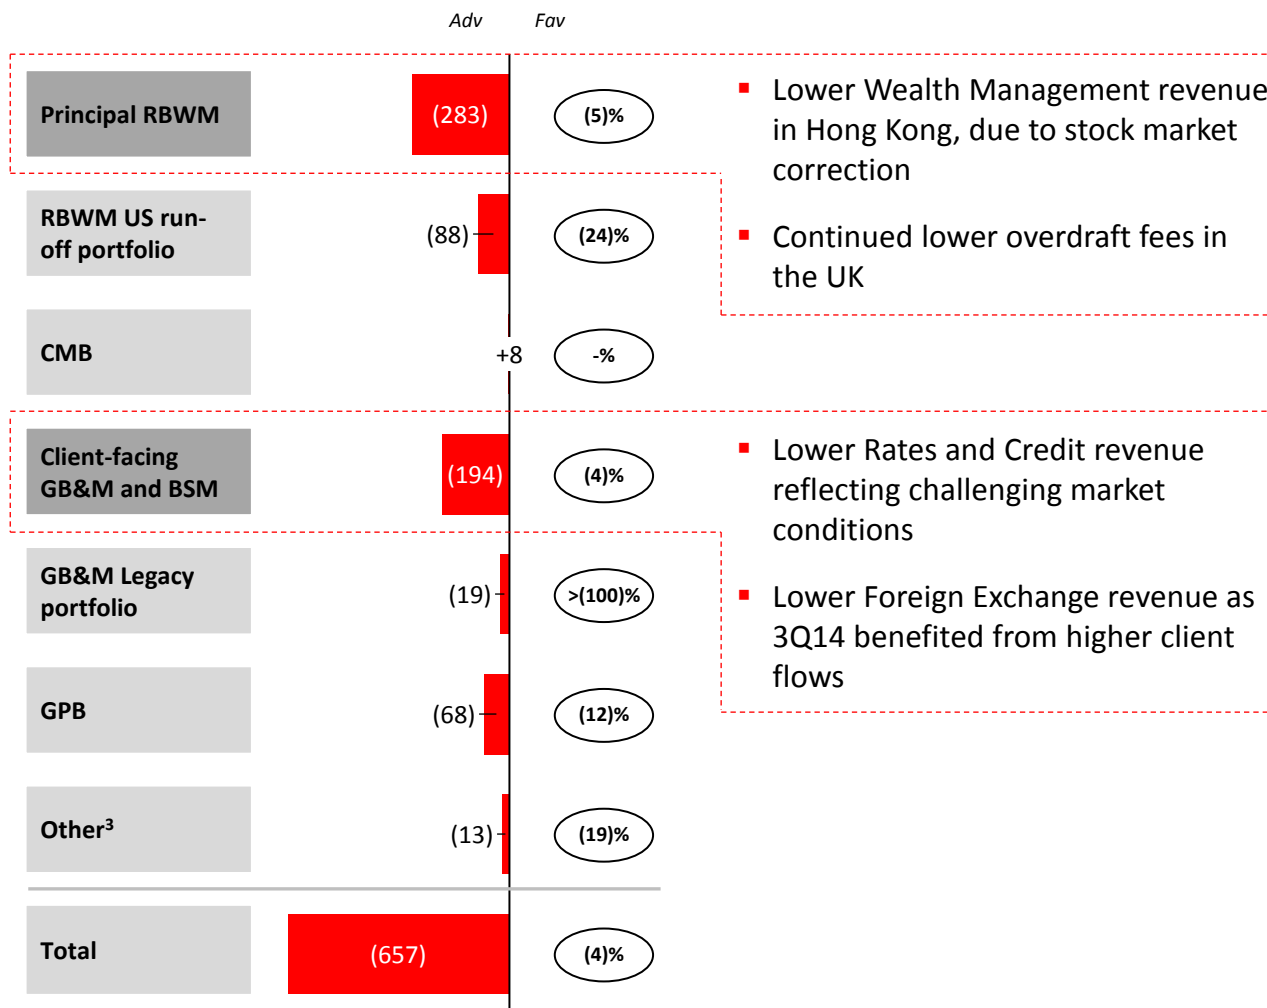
Adv Fav

Principal RBWM (283) (5)%

RBWM US run-off portfolio (88) (24)%

CMB +8 -%

Client-facing GB&M and BSM (194) (4)%

GB&M Legacy portfolio (19) >(100)%

GPB (68) (12)%

Other³ (13) (19)%

Total (657) (4)%

- Lower Wealth Management revenue in Hong Kong, due to stock market correction
- Continued lower overdraft fees in the UK

- Lower Rates and Credit revenue reflecting challenging market conditions
- Lower Foreign Exchange revenue as 3Q14 benefited from higher client flows